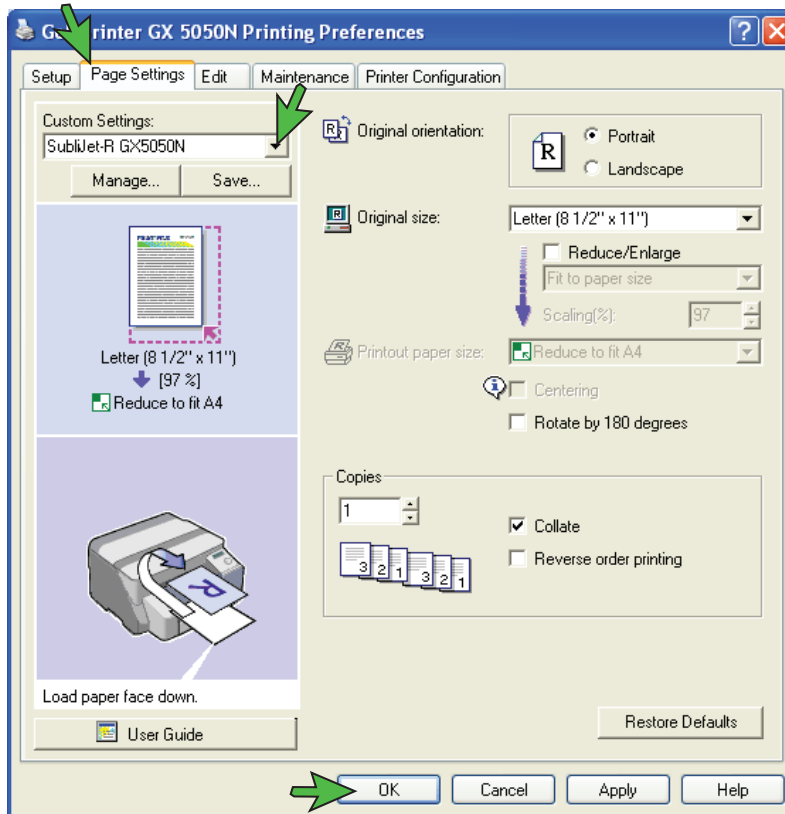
G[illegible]rinter GX 5050N Printing Preferences

?

Setup | Page Settings | Edit | Maintenance | Printer Configuration

Custom Settings:
SubliJet-R GX5050N

Manage... Save...

Letter (8 1/2'' x 11'')
[97 %]
Reduce to fit A4

Load paper face down.

User Guide

Original orientation:
R
Portrait
Landscape

Original size:
Letter (8 1/2'' x 11'')

Reduce/Enlarge
Fit to paper size
Scaling(%): 97

Printout paper size:
Reduce to fit A4

Centering
Rotate by 180 degrees

Copies
1
3 2 1 3 2 1
Collate
Reverse order printing

Restore Defaults

OK Cancel Apply Help